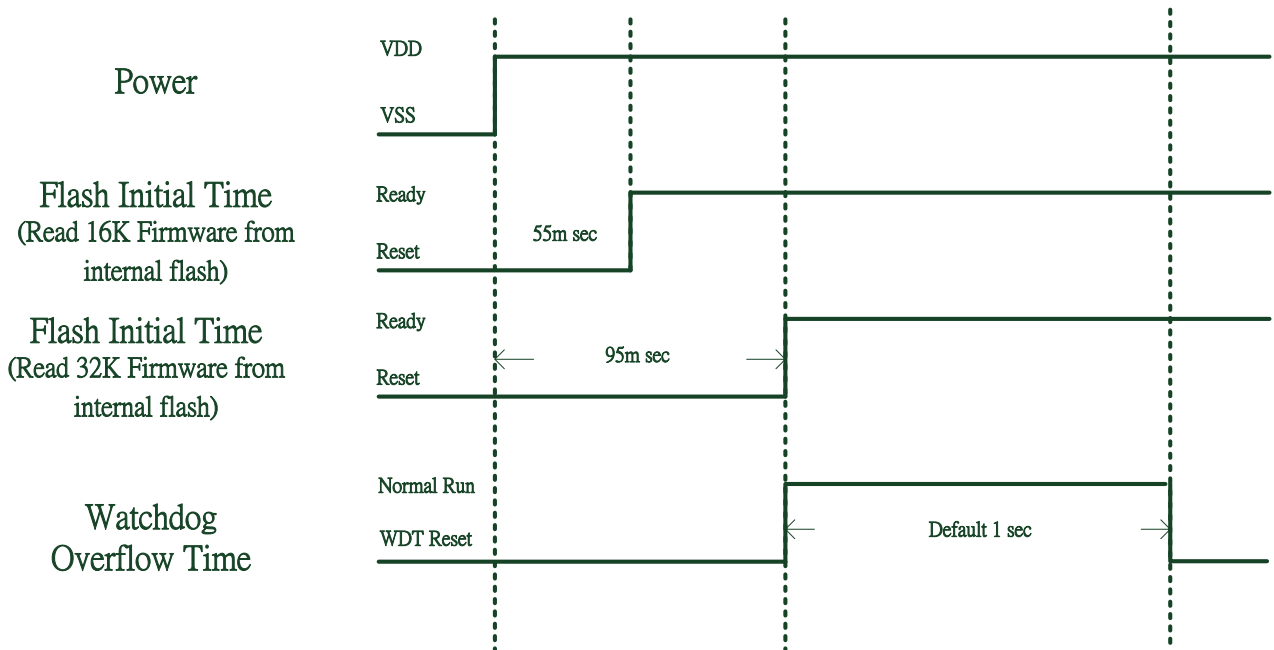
Power
VDD
VSS

Flash Initial Time
(Read 16K Firmware from internal flash)
Ready
Reset
55m sec

Flash Initial Time
(Read 32K Firmware from internal flash)
Ready
Reset
95m sec

Watchdog
Overflow Time
Normal Run
WDT Reset
Default 1 sec